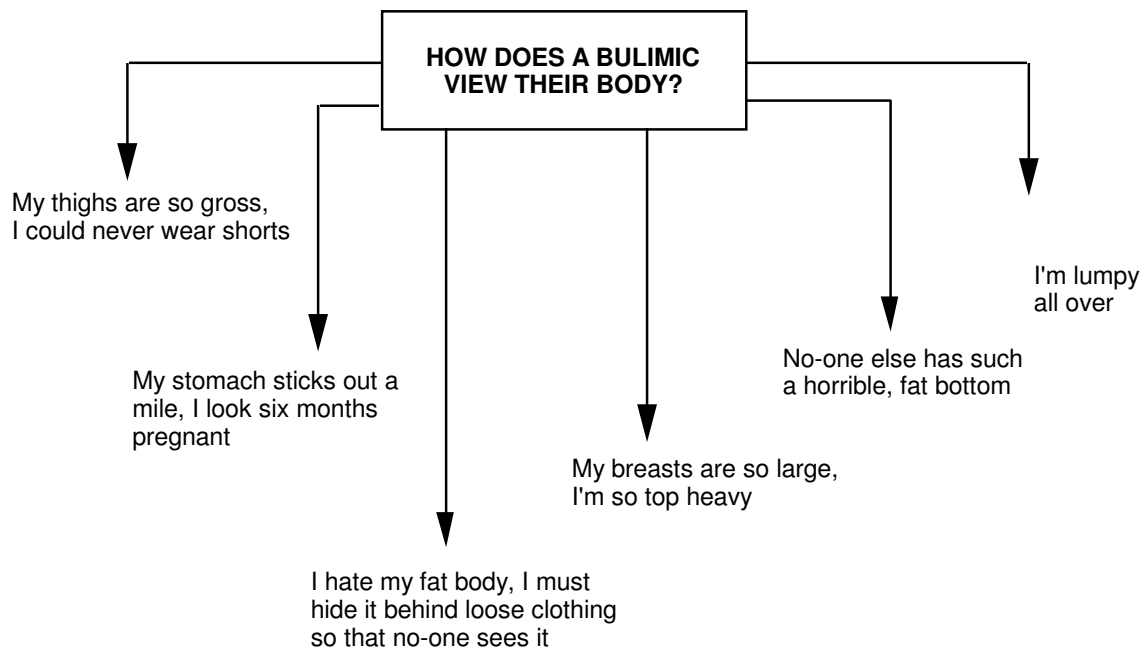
HOW DOES A BULIMIC VIEW THEIR BODY?

My thighs are so gross, I could never wear shorts

My stomach sticks out a mile, I look six months pregnant

I hate my fat body, I must hide it behind loose clothing so that no-one sees it

My breasts are so large, I'm so top heavy

No-one else has such a horrible, fat bottom

I'm lumpy all over